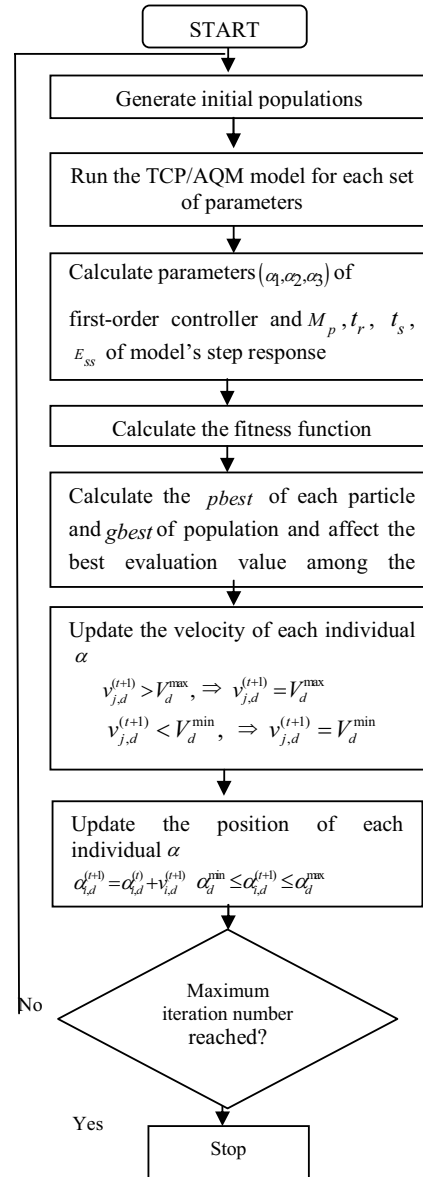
START

Generate initial populations

Run the TCP/AQM model for each set of parameters

Calculate parameters $(\alpha_1,\alpha_2,\alpha_3)$ of first-order controller and $M_p$, $t_r$, $t_s$, $E_{ss}$ of model's step response

Calculate the fitness function

Calculate the $pbest$ of each particle and $gbest$ of population and affect the best evaluation value among the

Update the velocity of each individual $\alpha$

$v_{j,d}^{(t+1)} > V_d^{\max}, \Rightarrow v_{j,d}^{(t+1)} = V_d^{\max}$

$v_{j,d}^{(t+1)} < V_d^{\min}, \Rightarrow v_{j,d}^{(t+1)} = V_d^{\min}$

Update the position of each individual $\alpha$

$\alpha_{i,d}^{(t+1)} = \alpha_{i,d}^{(t)} + v_{i,d}^{(t+1)}$ $\alpha_d^{\min} \le \alpha_{i,d}^{(t+1)} \le \alpha_d^{\max}$

No

Maximum iteration number reached?

Yes

Stop